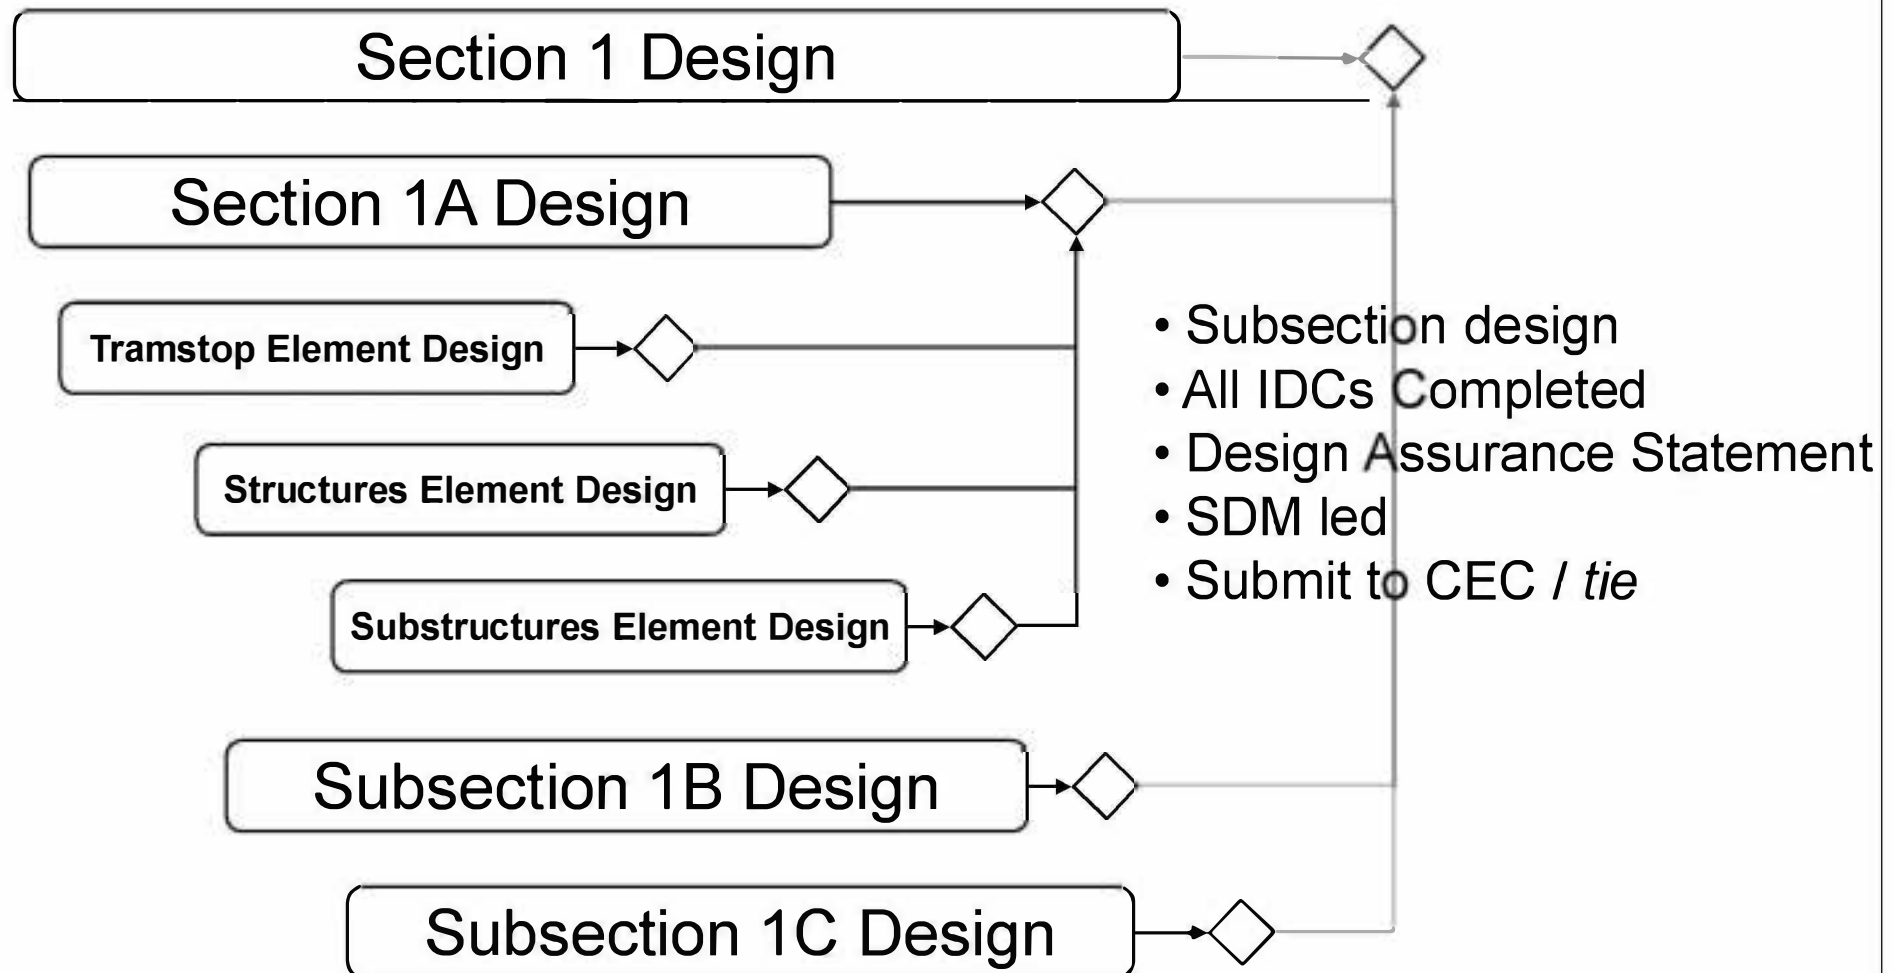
Section 1 Design

Section 1A Design

Tramstop Element Design

Structures Element Design

Substructures Element Design

• Subsection design
• All IDCs Completed
• Design Assurance Statement
• SDM led
• Submit to CEC / *tie*

Subsection 1B Design

Subsection 1C Design